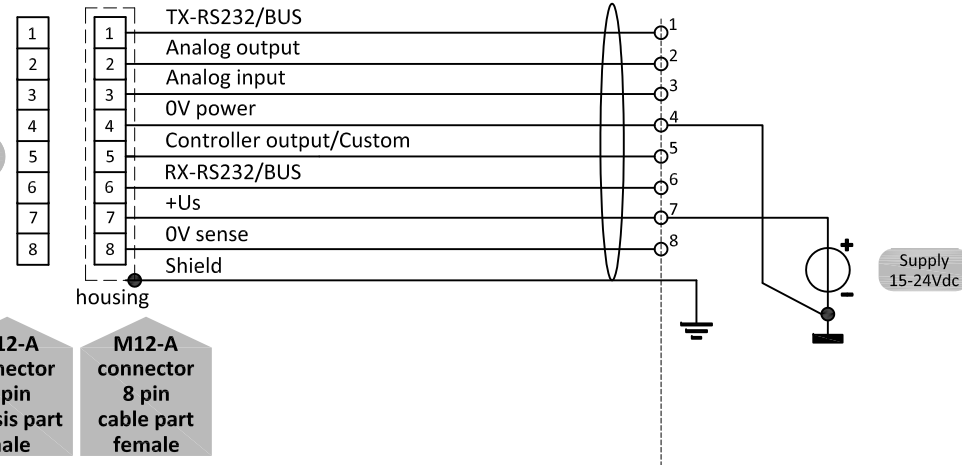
1
2
3
4
5
6
7
8

1
2
3
4
5
6
7
8

TX-RS232/BUS
Analog output
Analog input
0V power
Controller output/Custom
RX-RS232/BUS
+Us
0V sense
Shield
housing

1
2
3
4
5
6
7
8

+
-

Supply 15-24Vdc

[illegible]12-A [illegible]nector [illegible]pin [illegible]sis part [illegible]ale

M12-A connector 8 pin cable part female